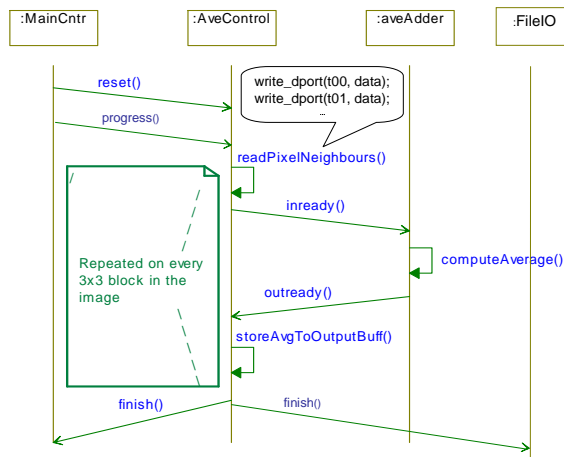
:MainCntr

:AveControl

:aveAdder

:FileIO

reset()

write_dport(t00, data);
write_dport(t01, data);
...

progress()

readPixelNeighbours()

inready()

Repeated on every 3x3 block in the image

computeAverage()

outready()

storeAvgToOutputBuff()

finish()

finish()